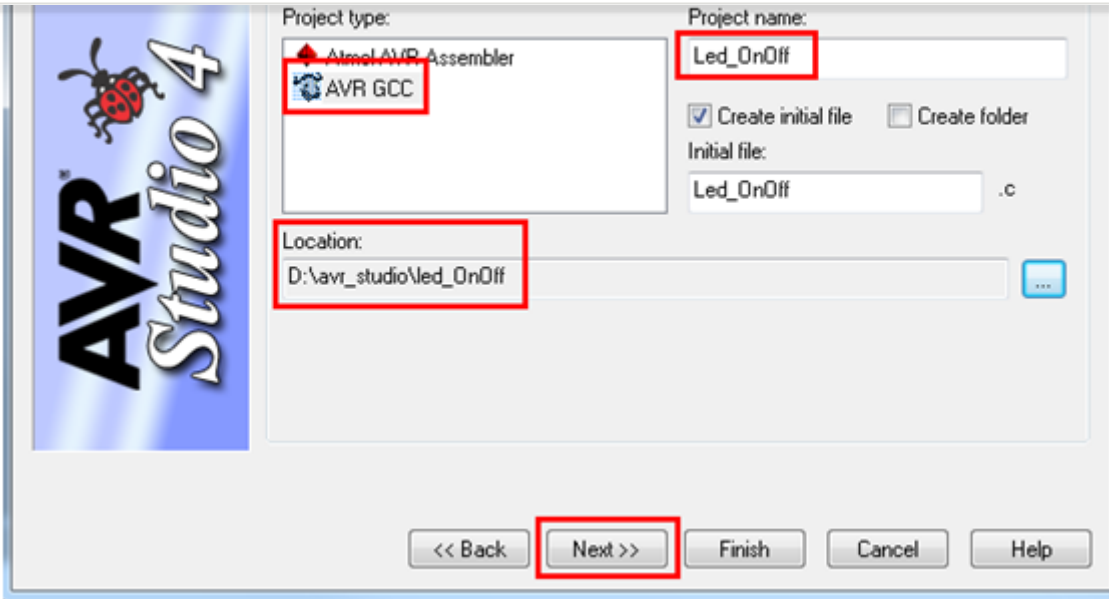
AVR® Studio 4

Project type:

Atmel AVR Assembler

AVR GCC

Project name:

Led_OnOff

Create initial file

Create folder

Initial file:

Led_OnOff

.c

Location:

D:\avr_studio\led_OnOff

...

<< Back

Next >>

Finish

Cancel

Help